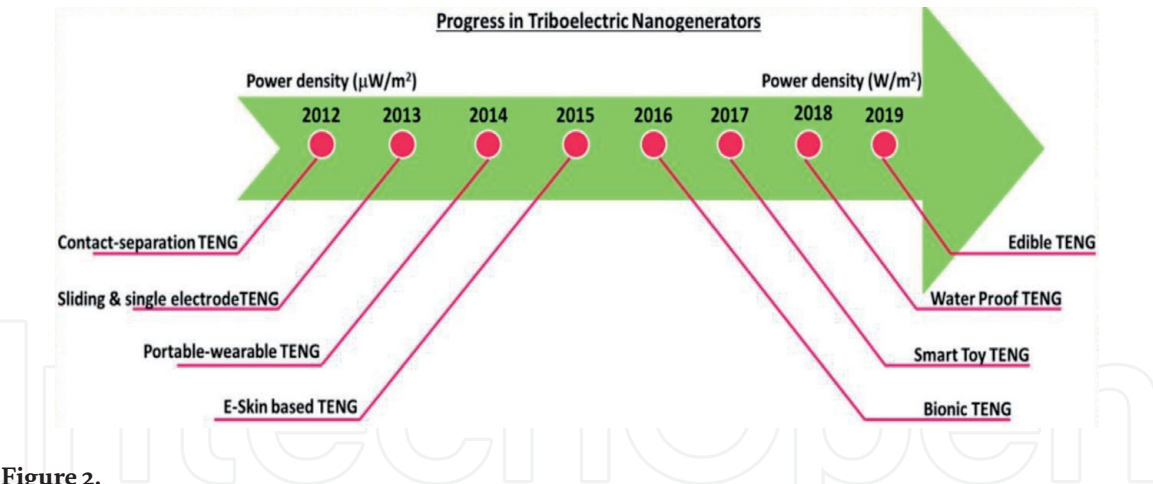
Progress in Triboelectric Nanogenerators

Power density ($\mu W/m^2$)

Power density ($W/m^2$)

2012
2013
2014
2015
2016
2017
2018
2019

Contact-separation TENG

Sliding & single electrodeTENG

Portable-wearable TENG

E-Skin based TENG

Edible TENG

Water Proof TENG

Smart Toy TENG

Bionic TENG

Figure 2.